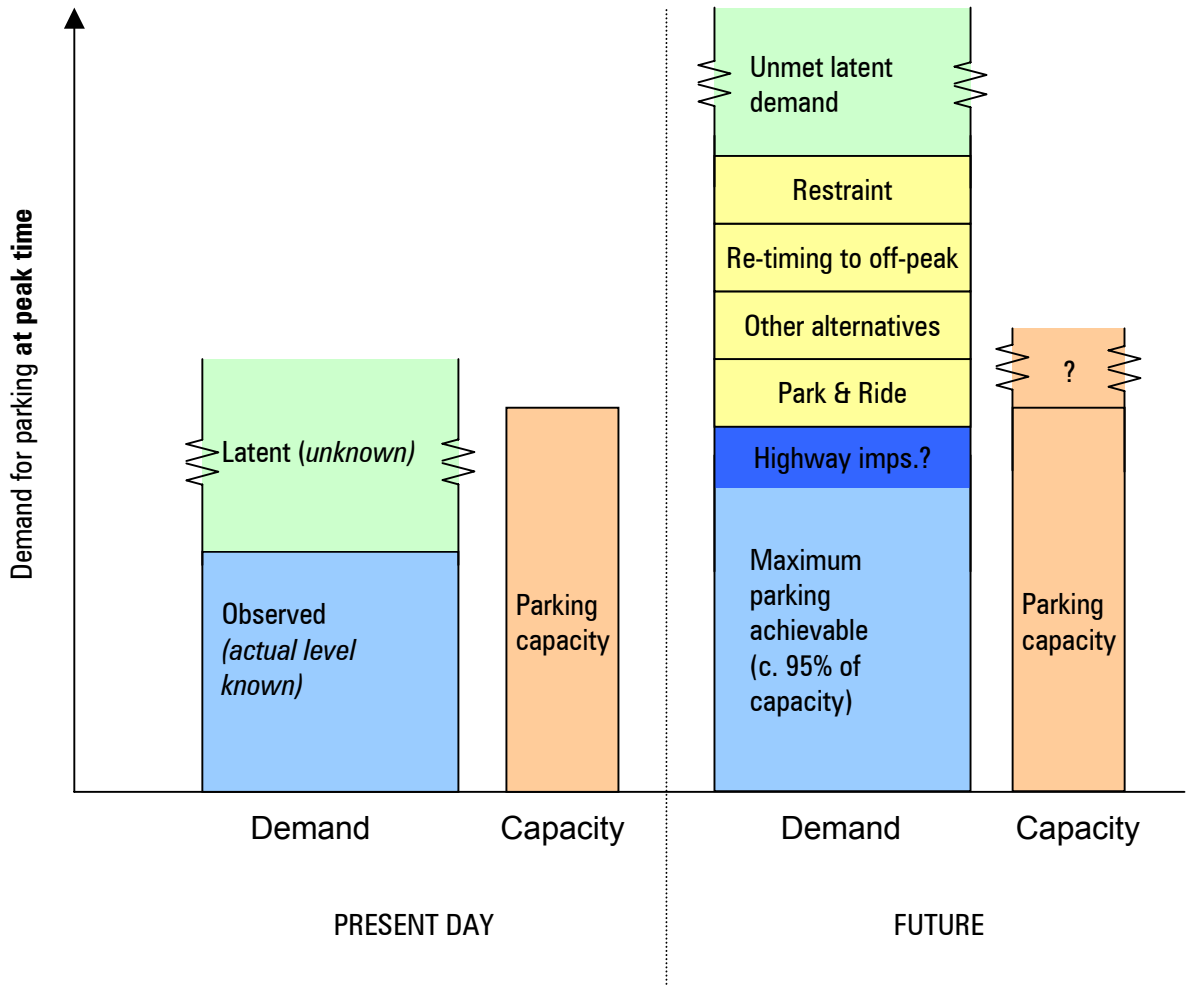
Demand for parking **at peak time**

Latent (*unknown*)

Observed *(actual level known)*

Parking capacity

Unmet latent demand

Restraint

Re-timing to off-peak

Other alternatives

Park & Ride

Highway imps.?

Maximum parking achievable (c. 95% of capacity)

?

Parking capacity

Demand

Capacity

Demand

Capacity

PRESENT DAY

FUTURE